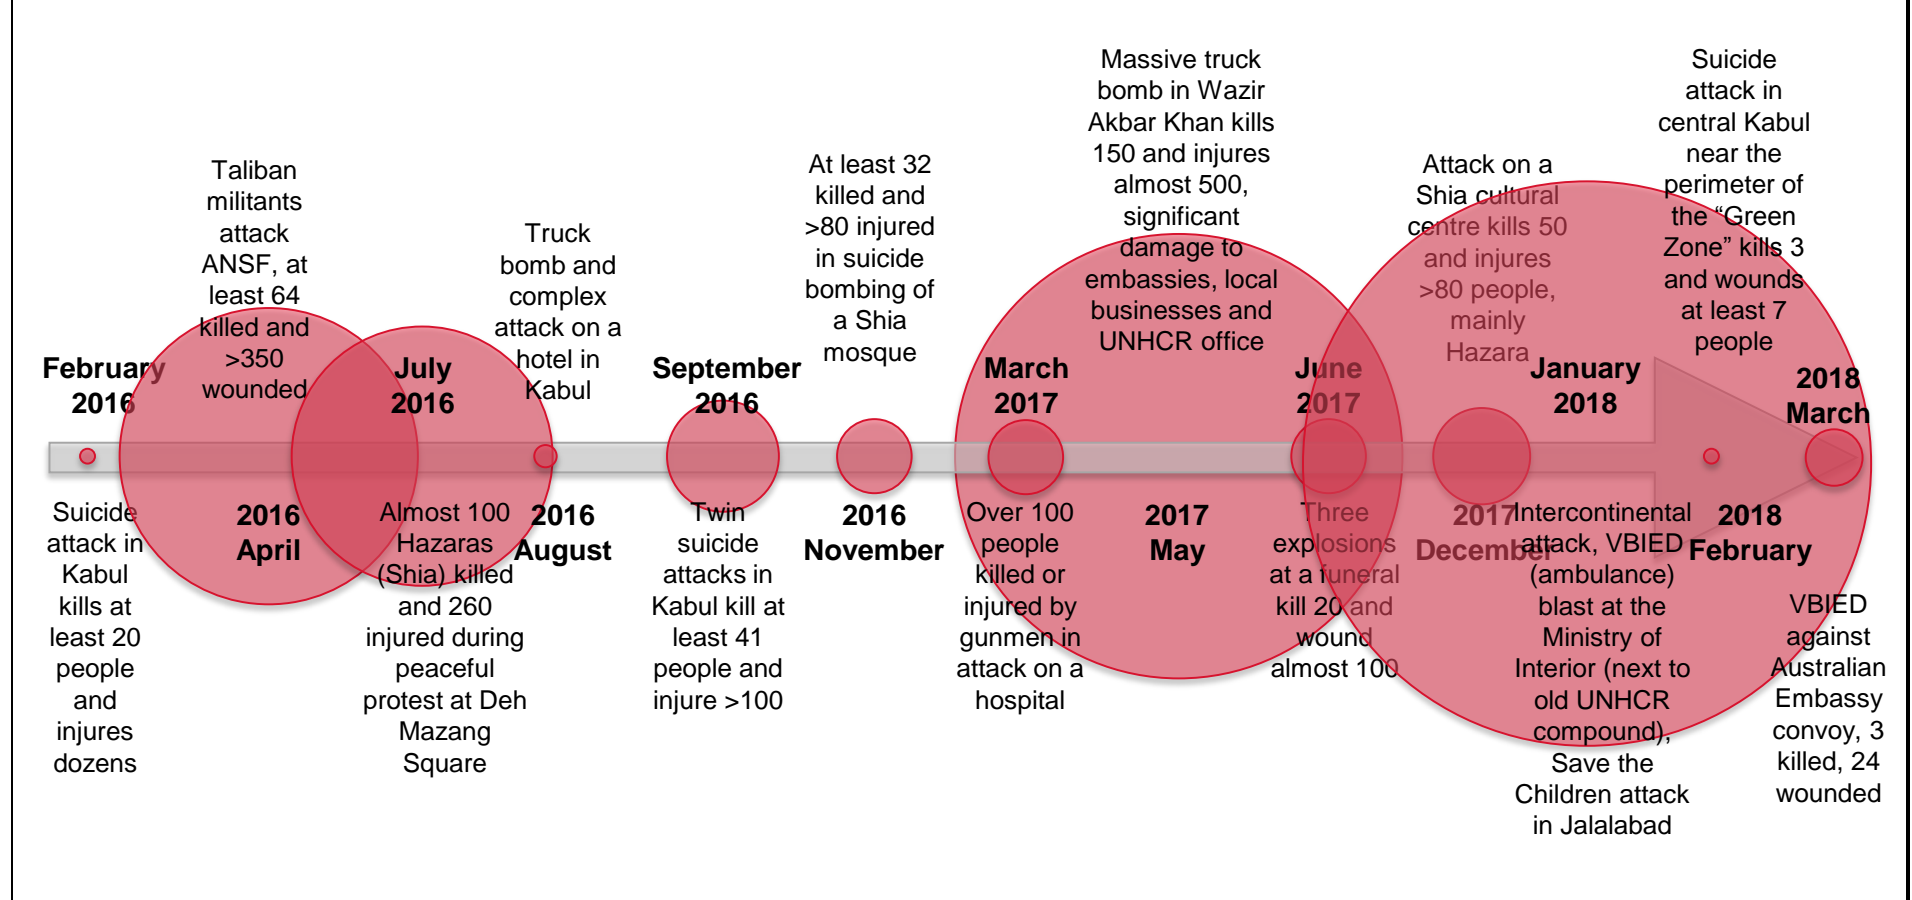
Taliban militants attack ANSF, at least 64 killed and >350 wounded

Truck bomb and complex attack on a hotel in Kabul

At least 32 killed and >80 injured in suicide bombing of a Shia mosque

Massive truck bomb in Wazir Akbar Khan kills 150 and injures almost 500, significant damage to embassies, local businesses and UNHCR office

Attack on a Shia cultural centre kills 50 and injures >80 people, mainly Hazara

Suicide attack in central Kabul near the perimeter of the "Green Zone" kills 3 and wounds at least 7 people

February 2016

July 2016

September 2016

March 2017

June 2017

January 2018

2018 March

Suicide attack in Kabul kills at least 20 people and injures dozens

2016 April

Almost 100 Hazaras (Shia) killed and 260 injured during peaceful protest at Deh Mazang Square

2016 August

Twin suicide attacks in Kabul kill at least 41 people and injure >100

2016 November

Over 100 people killed or injured by gunmen in attack on a hospital

2017 May

Three explosions at a funeral kill 20 and wound almost 100

2017 December

Intercontinental attack, VBIED (ambulance) blast at the Ministry of Interior (next to old UNHCR compound), Save the Children attack in Jalalabad

2018 February

VBIED against Australian Embassy convoy, 3 killed, 24 wounded